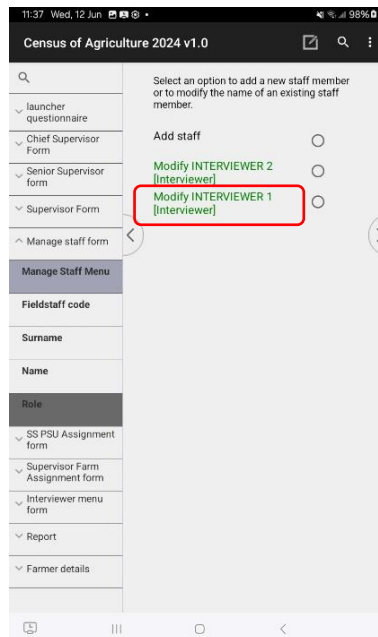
11:37 Wed, 12 Jun
98%

Census of Agriculture 2024 v1.0

launcher questionnaire

Chief Supervisor Form

Senior Supervisor form

Supervisor Form

Manage staff form

Manage Staff Menu

Fieldstaff code

Surname

Name

Role

SS PSU Assignment form

Supervisor Farm Assignment form

Interviewer menu form

Report

Farmer details

Select an option to add a new staff member or to modify the name of an existing staff member.

Add staff

Modify INTERVIEWER 2 [Interviewer]

Modify INTERVIEWER 1 [Interviewer]